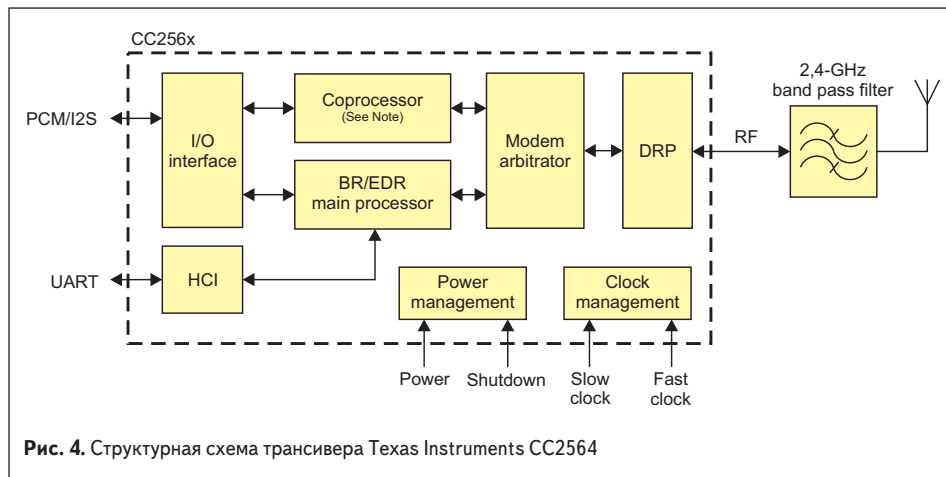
CC256x

PCM/I2S

I/O interface

Coprocessor
(See Note)

BR/EDR main processor

Modem arbitrator

DRP

RF

2,4-GHz band pass filter

UART

HCI

Power management

Clock management

Power

Shutdown

Slow clock

Fast clock

**Рис. 4.** Структурная схема трансивера Texas Instruments CC2564